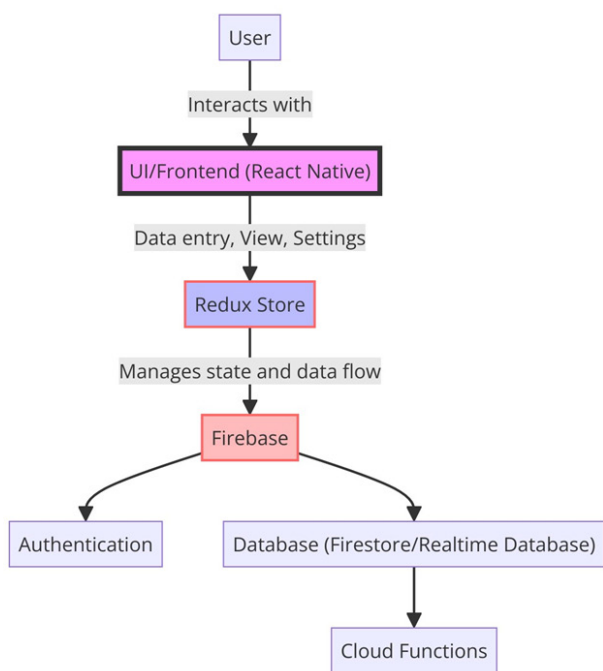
User

Interacts with

UI/Frontend (React Native)

Data entry, View, Settings

Redux Store

Manages state and data flow

Firebase

Authentication

Database (Firestore/Realtime Database)

Cloud Functions